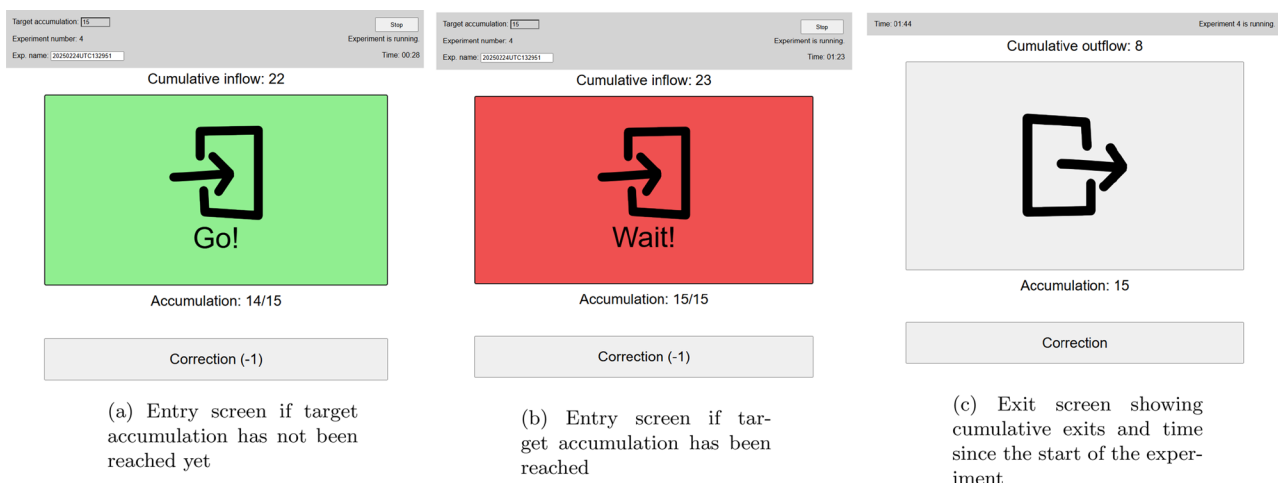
Target accumulation: 15
Stop
Experiment number: 4
Experiment is running.
Exp. name: 20250224UTC132951
Time: 00:28

Cumulative inflow: 22

Go!

Accumulation: 14/15

Correction (-1)

(a) Entry screen if target accumulation has not been reached yet

Target accumulation: 15
Stop
Experiment number: 4
Experiment is running.
Exp. name: 20250224UTC132951
Time: 01:23

Cumulative inflow: 23

Wait!

Accumulation: 15/15

Correction (-1)

(b) Entry screen if target accumulation has been reached

Time: 01:44
Experiment 4 is running.

Cumulative outflow: 8

Accumulation: 15

Correction

(c) Exit screen showing cumulative exits and time since the start of the experiment.